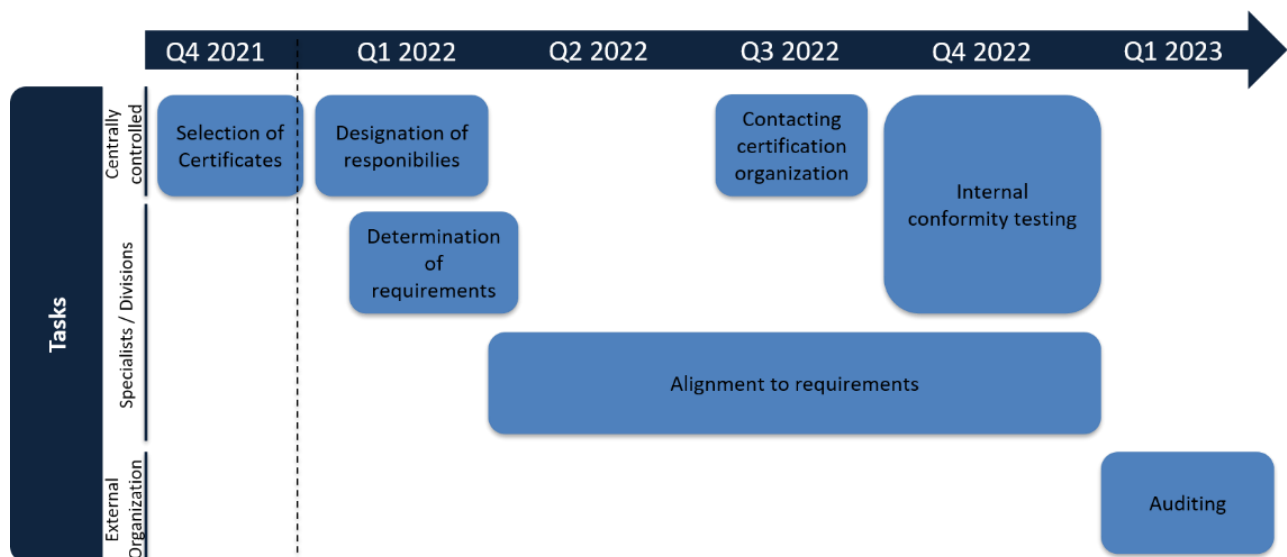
Q4 2021
Q1 2022
Q2 2022
Q3 2022
Q4 2022
Q1 2023

Tasks

Centrally controlled

Selection of Certificates

Designation of responibilies

Contacting certification organization

Internal conformity testing

Specialists / Divisions

Determination of requirements

Alignment to requirements

External Organization

Auditing